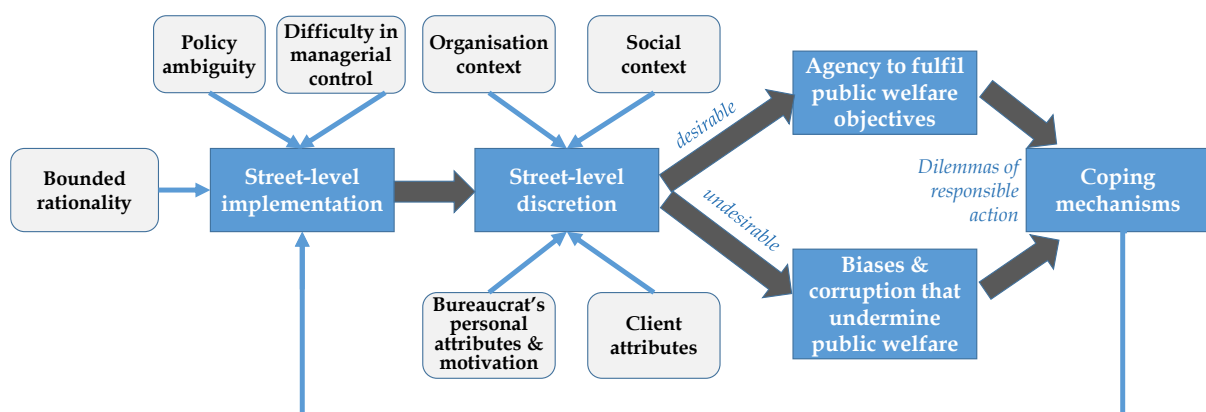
Policy ambiguity

Difficulty in managerial control

Organisation context

Social context

Agency to fulfil public welfare objectives

desirable

Bounded rationality

Street-level implementation

Street-level discretion

Dilemmas of responsible action

Coping mechanisms

undesirable

Biases & corruption that undermine public welfare

Bureaucrat's personal attributes & motivation

Client attributes